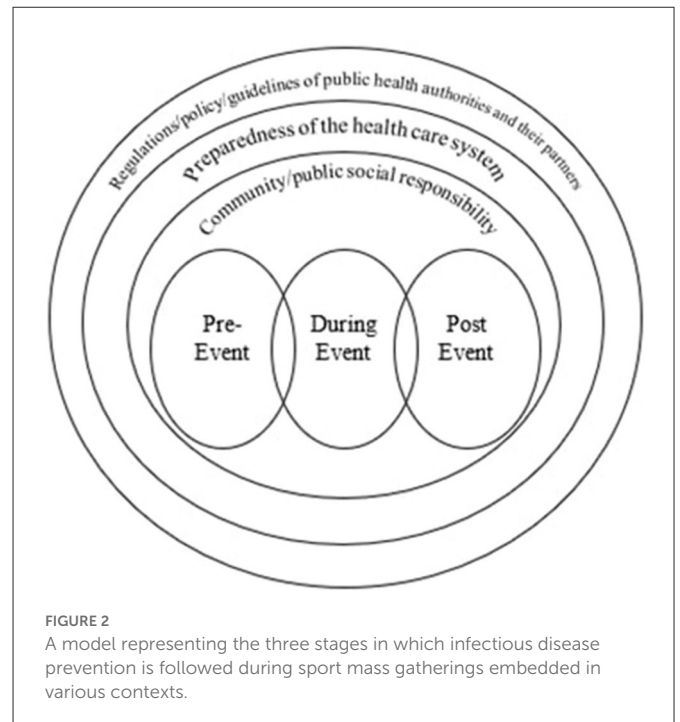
Regulations/policy/guidelines of public health authorities and their partners

Preparedness of the health care system

Community/public social responsibility

Pre-Event

During Event

Post Event

FIGURE 2
A model representing the three stages in which infectious disease prevention is followed during sport mass gatherings embedded in various contexts.